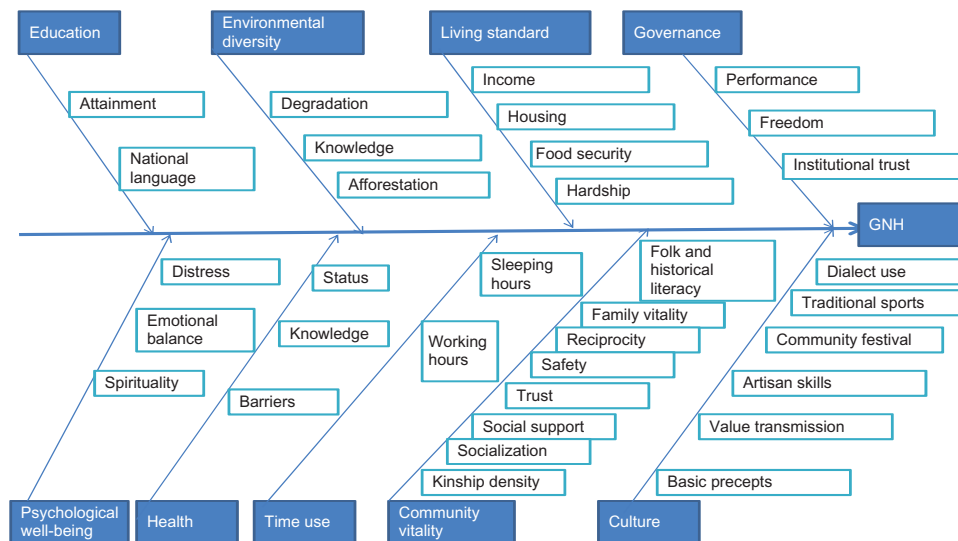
Education

Attainment

National language

Environmental diversity

Degradation

Knowledge

Afforestation

Living standard

Income

Housing

Food security

Hardship

Governance

Performance

Freedom

Institutional trust

GNH

Distress

Emotional balance

Spirituality

Psychological well-being

Status

Knowledge

Barriers

Health

Sleeping hours

Working hours

Time use

Folk and historical literacy

Family vitality

Reciprocity

Safety

Trust

Social support

Socialization

Kinship density

Community vitality

Dialect use

Traditional sports

Community festival

Artisan skills

Value transmission

Basic precepts

Culture